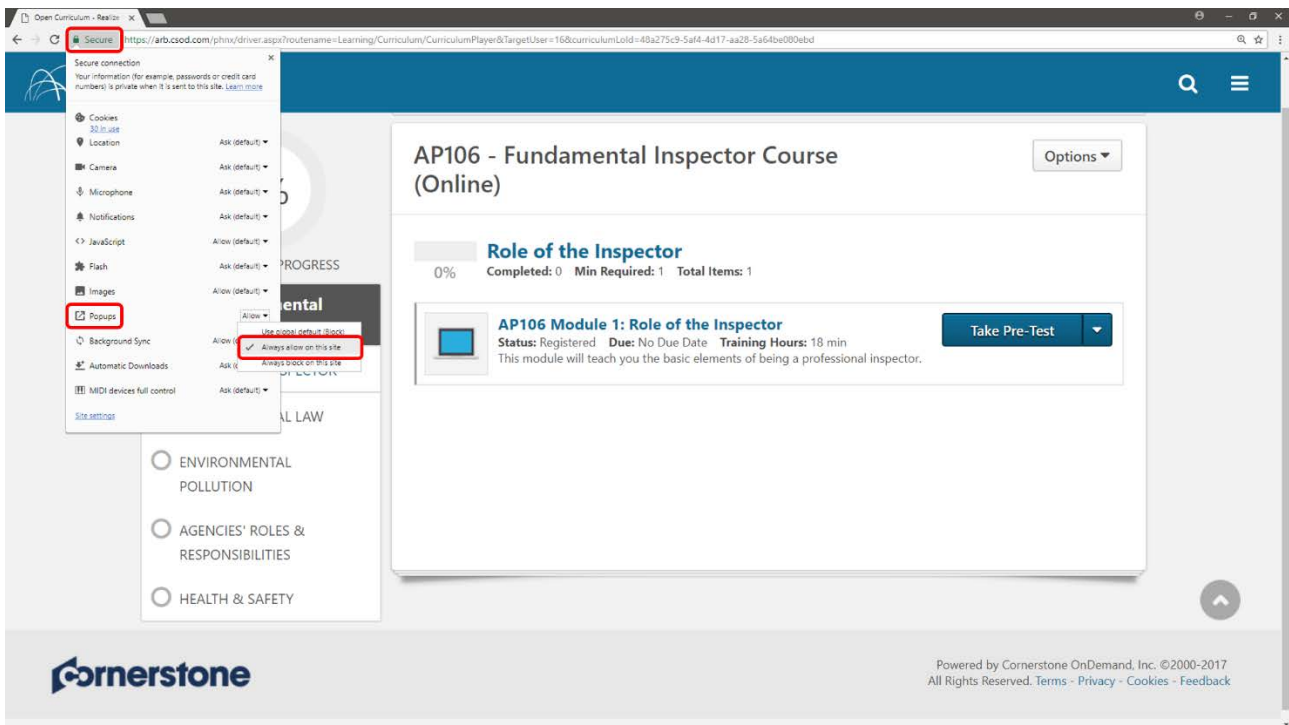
Open Curriculum - Realize ×

Secure https://arb.csod.com/phnx/driver.aspx?routename=Learning/Curriculum/CurriculumPlayer&TargetUser=16&curriculumLoId=48a275c9-5af4-4d17-aa28-5a64be080ebd

Secure connection
Your information (for example, passwords or credit card numbers) is private when it is sent to this site. Learn more

Cookies
30 in use
Location Ask (default)
Camera Ask (default)
Microphone Ask (default)
Notifications Ask (default)
JavaScript Allow (default)
Flash Ask (default)
Images Allow (default)
Popups Allow
Use global default (Block)
Always allow on this site
Always block on this site
Background Sync Allow (
Automatic Downloads Ask (
MIDI devices full control Ask (default)
Site settings

PROGRESS
ental
SPECTOR
L LAW
ENVIRONMENTAL POLLUTION
AGENCIES' ROLES & RESPONSIBILITIES
HEALTH & SAFETY

AP106 - Fundamental Inspector Course (Online)

Options

Role of the Inspector
0%
Completed: 0 Min Required: 1 Total Items: 1

AP106 Module 1: Role of the Inspector
Status: Registered Due: No Due Date Training Hours: 18 min
This module will teach you the basic elements of being a professional inspector.

Take Pre-Test

Cornerstone

Powered by Cornerstone OnDemand, Inc. ©2000-2017
All Rights Reserved. Terms - Privacy - Cookies - Feedback